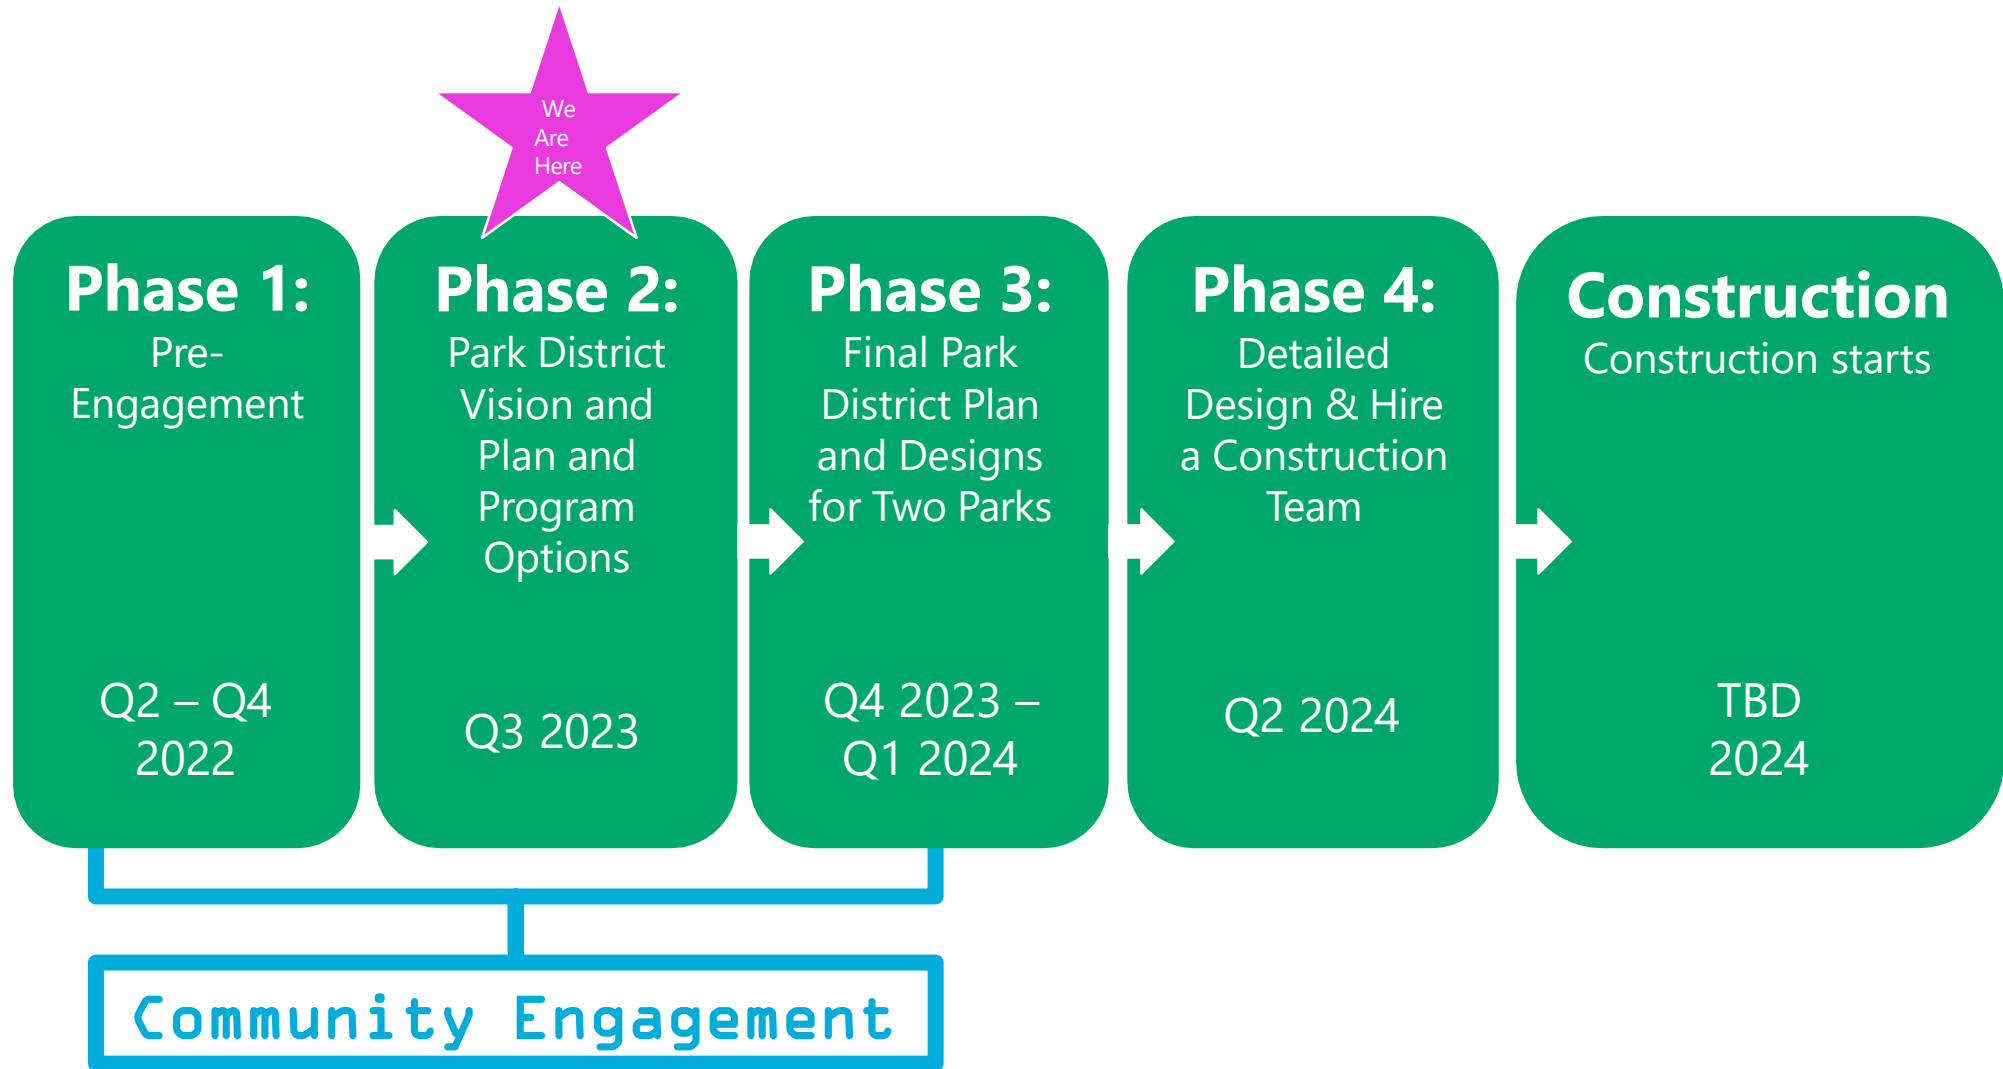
We Are Here

Phase 1:
Pre-Engagement

Q2 – Q4 2022

Phase 2:
Park District Vision and Plan and Program Options

Q3 2023

Phase 3:
Final Park District Plan and Designs for Two Parks

Q4 2023 – Q1 2024

Phase 4:
Detailed Design & Hire a Construction Team

Q2 2024

Construction
Construction starts

TBD 2024

Community Engagement